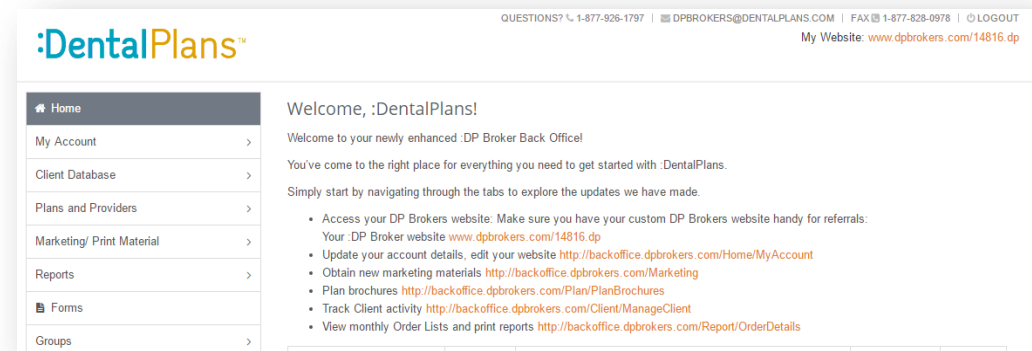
:DentalPlans™

QUESTIONS? 1-877-926-1797 | DPBROKERS@DENTALPLANS.COM | FAX 1-877-828-0978 | LOGOUT

My Website: www.dpbrokers.com/14816.dp

Home
My Account
Client Database
Plans and Providers
Marketing/ Print Material
Reports
Forms
Groups

Welcome, :DentalPlans!

Welcome to your newly enhanced :DP Broker Back Office!

You've come to the right place for everything you need to get started with :DentalPlans.

Simply start by navigating through the tabs to explore the updates we have made.

- Access your DP Brokers website: Make sure you have your custom DP Brokers website handy for referrals: Your :DP Broker website www.dpbrokers.com/14816.dp
- Update your account details, edit your website http://backoffice.dpbrokers.com/Home/MyAccount
- Obtain new marketing materials http://backoffice.dpbrokers.com/Marketing
- Plan brochures http://backoffice.dpbrokers.com/Plan/PlanBrochures
- Track Client activity http://backoffice.dpbrokers.com/Client/ManageClient
- View monthly Order Lists and print reports http://backoffice.dpbrokers.com/Report/OrderDetails